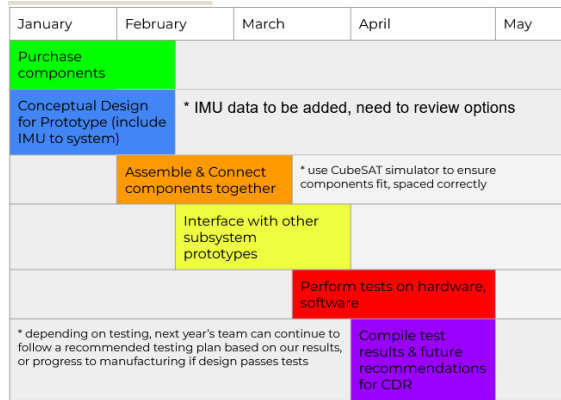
| January | February | March | April | May |
|---|---|---|---|---|
| Purchase components | | | | |
| Conceptual Design for Prototype (include IMU to system) | * IMU data to be added, need to review options | | | |
| | Assemble & Connect components together | * use CubeSAT simulator to ensure components fit, spaced correctly | | |
| | Interface with other subsystem prototypes | | | |
| | | Perform tests on hardware, software | | |
| * depending on testing, next year's team can continue to follow a recommended testing plan based on our results, or progress to manufacturing if design passes tests | | | Compile test results & future recommendations for CDR | |